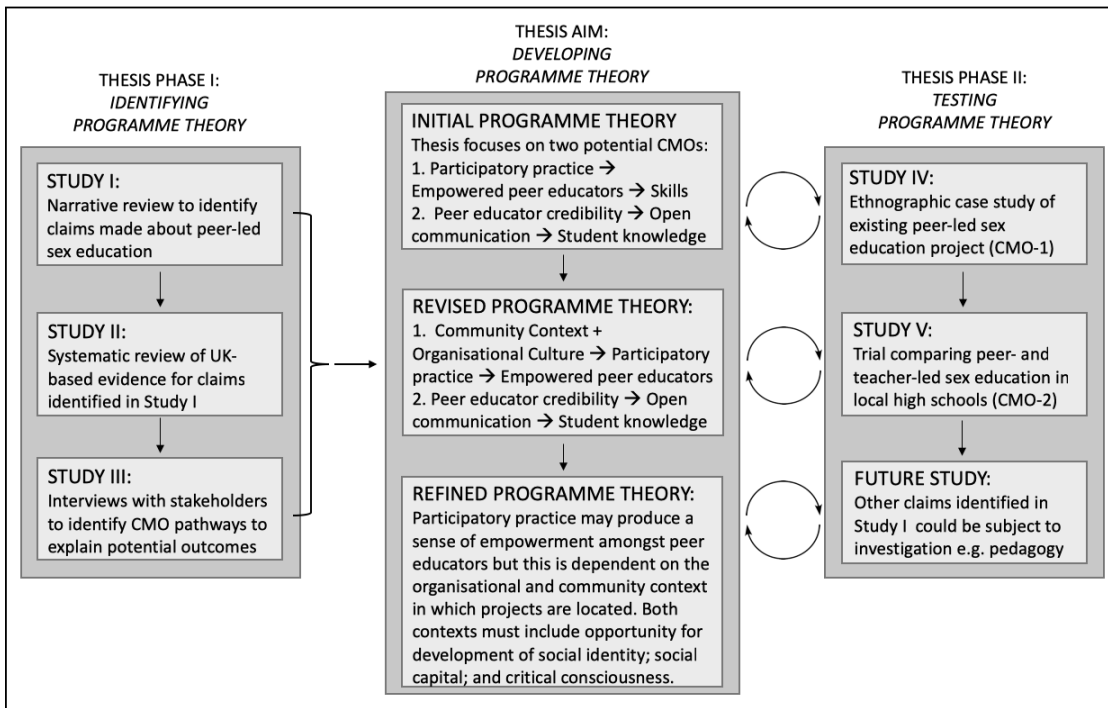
THESIS PHASE I:
*IDENTIFYING PROGRAMME THEORY*

STUDY I:
Narrative review to identify claims made about peer-led sex education

STUDY II:
Systematic review of UK-based evidence for claims identified in Study I

STUDY III:
Interviews with stakeholders to identify CMO pathways to explain potential outcomes

THESIS AIM:
*DEVELOPING PROGRAMME THEORY*

INITIAL PROGRAMME THEORY
Thesis focuses on two potential CMOs:
1. Participatory practice → Empowered peer educators → Skills
2. Peer educator credibility → Open communication → Student knowledge

REVISED PROGRAMME THEORY:
1. Community Context + Organisational Culture → Participatory practice → Empowered peer educators
2. Peer educator credibility → Open communication → Student knowledge

REFINED PROGRAMME THEORY:
Participatory practice may produce a sense of empowerment amongst peer educators but this is dependent on the organisational and community context in which projects are located. Both contexts must include opportunity for development of social identity; social capital; and critical consciousness.

THESIS PHASE II:
*TESTING PROGRAMME THEORY*

STUDY IV:
Ethnographic case study of existing peer-led sex education project (CMO-1)

STUDY V:
Trial comparing peer- and teacher-led sex education in local high schools (CMO-2)

FUTURE STUDY:
Other claims identified in Study I could be subject to investigation e.g. pedagogy